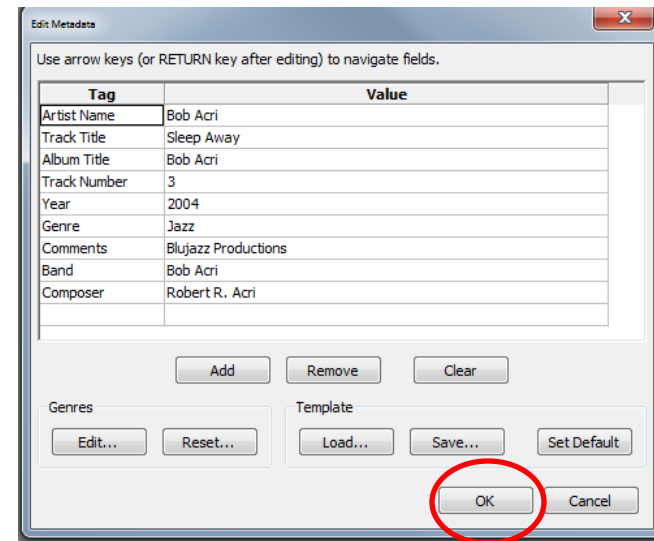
Edit Metadata

Use arrow keys (or RETURN key after editing) to navigate fields.

| Tag | Value |
|---|---|
| Artist Name | Bob Acri |
| Track Title | Sleep Away |
| Album Title | Bob Acri |
| Track Number | 3 |
| Year | 2004 |
| Genre | Jazz |
| Comments | Blujazz Productions |
| Band | Bob Acri |
| Composer | Robert R. Acri |
| | |

Add Remove Clear

Genres
Edit... Reset...

Template
Load... Save... Set Default

OK Cancel